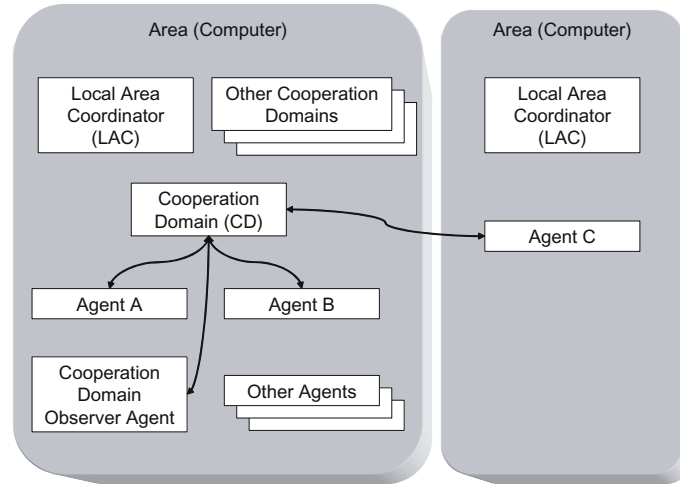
Area (Computer)

Local Area Coordinator (LAC)

Other Cooperation Domains

Cooperation Domain (CD)

Agent A

Agent B

Cooperation Domain Observer Agent

Other Agents

Area (Computer)

Local Area Coordinator (LAC)

Agent C